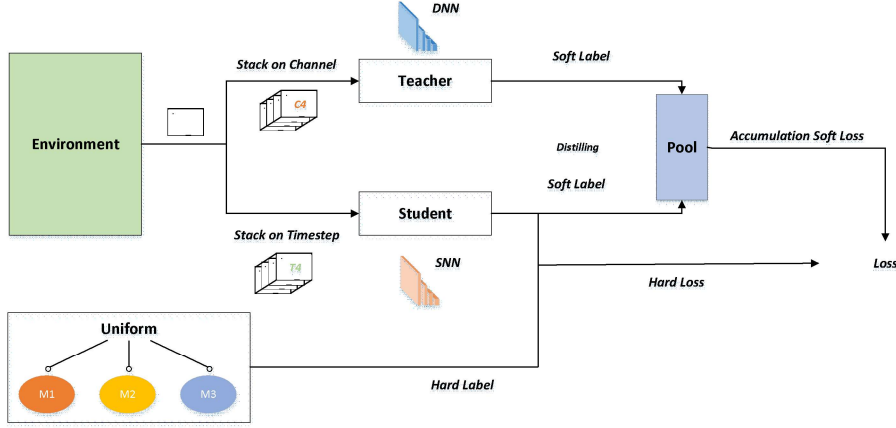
DNN

Soft Label

Stack on Channel

Teacher

C4

Environment

Pool

Accumulation Soft Loss

Distilling

Soft Label

Student

Stack on Timestep

T4

SNN

Loss

Hard Loss

Uniform

M1

M2

M3

Hard Label